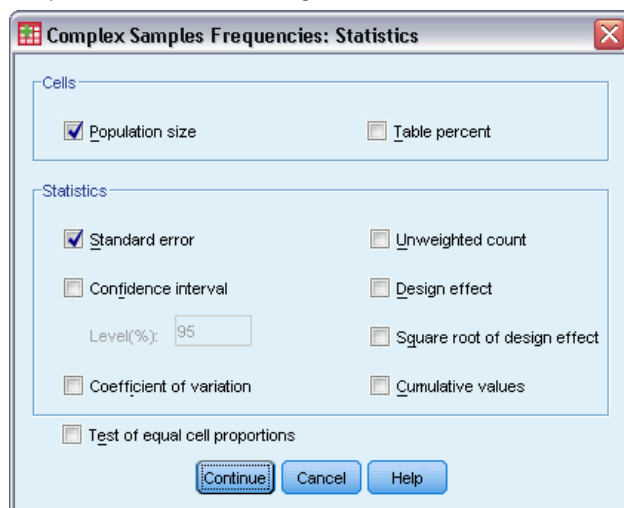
Complex Samples Frequencies: Statistics

Cells

Population size

Table percent

Statistics

Standard error

Unweighted count

Confidence interval

Design effect

Level(%): 95

Square root of design effect

Coefficient of variation

Cumulative values

Test of equal cell proportions

Continue Cancel Help